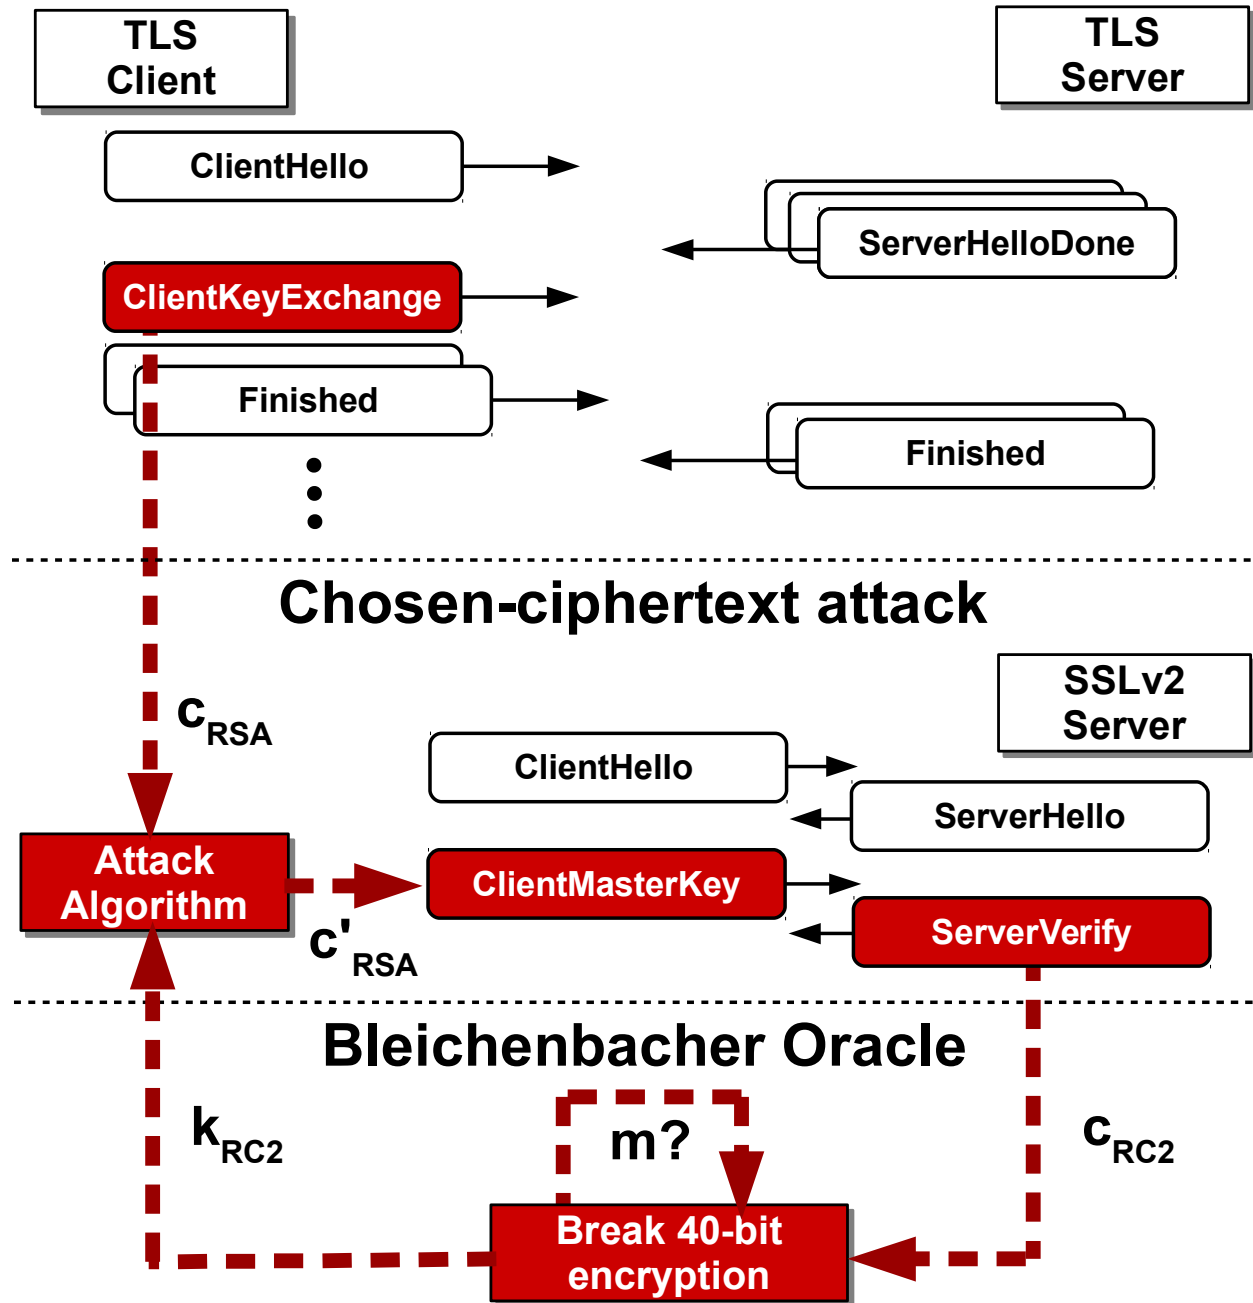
TLS Client

TLS Server

ClientHello

ServerHelloDone

ClientKeyExchange

Finished

Finished

Chosen-ciphertext attack

$c_{RSA}$

SSLv2 Server

ClientHello

ServerHello

Attack Algorithm

ClientMasterKey

$c'_{RSA}$

ServerVerify

Bleichenbacher Oracle

$k_{RC2}$

m?

$c_{RC2}$

Break 40-bit encryption